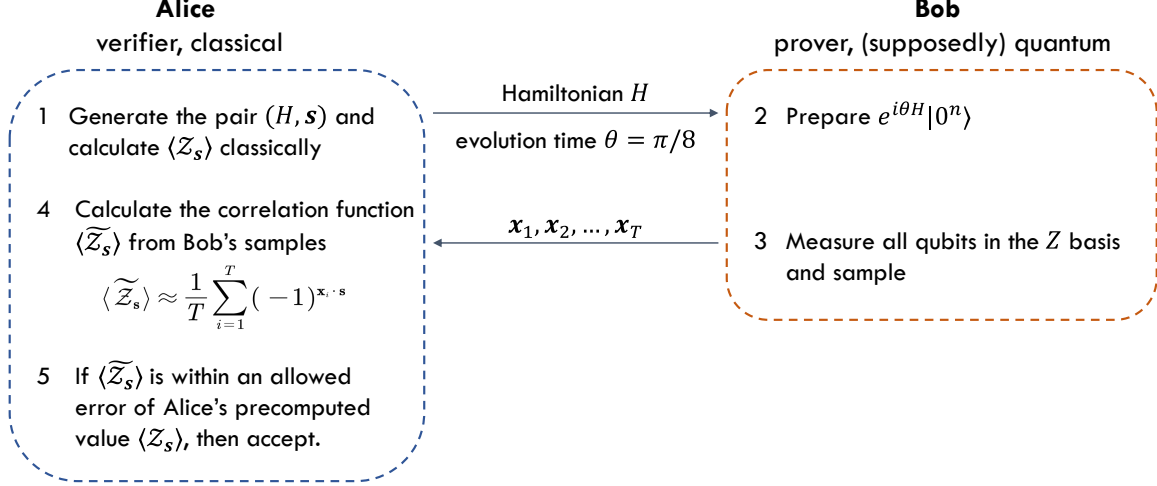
**Alice**
verifier, classical

**Bob**
prover, (supposedly) quantum

1 Generate the pair $(H, \boldsymbol{s})$ and calculate $\langle \mathcal{Z}_{\boldsymbol{s}} \rangle$ classically

Hamiltonian $H$

evolution time $\theta = \pi/8$

2 Prepare $e^{i\theta H}|0^n\rangle$

4 Calculate the correlation function $\langle \widetilde{\mathcal{Z}_{\boldsymbol{s}}} \rangle$ from Bob's samples

$\langle \widetilde{\mathcal{Z}_{\mathbf{s}}} \rangle \approx \frac{1}{T}\sum_{i=1}^{T}(-1)^{\mathbf{x}_i \cdot \mathbf{s}}$

$\boldsymbol{x}_1, \boldsymbol{x}_2, \ldots, \boldsymbol{x}_T$

3 Measure all qubits in the $Z$ basis and sample

5 If $\langle \widetilde{\mathcal{Z}_{\boldsymbol{s}}} \rangle$ is within an allowed error of Alice's precomputed value $\langle \mathcal{Z}_{\boldsymbol{s}} \rangle$, then accept.